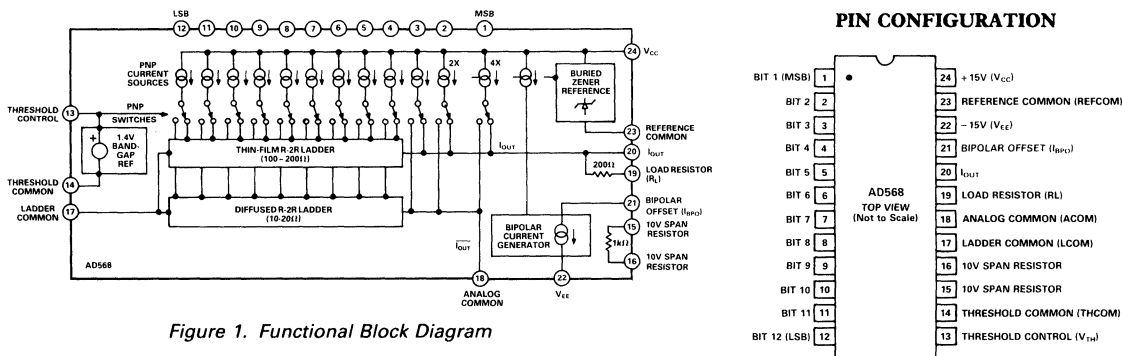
LSB 12 11 10 9 8 7 6 5 4 3 2 1 MSB

24 $V_{CC}$

PNP CURRENT SOURCES

2X 4X

BURIED ZENER REFERENCE

THRESHOLD CONTROL 13

PNP SWITCHES

1.4V BAND-GAP REF

THIN-FILM R-2R LADDER (100 – 200Ω)

23 REFERENCE COMMON

$I_{OUT}$

20 $I_{OUT}$

200Ω

19 LOAD RESISTOR ($R_L$)

THRESHOLD COMMON 14

LADDER COMMON 17

DIFFUSED R-2R LADDER (10-20Ω)

21 BIPOLAR OFFSET ($I_{BPO}$)

BIPOLAR CURRENT GENERATOR

1kΩ

15 10V SPAN RESISTOR

16 10V SPAN RESISTOR

$\overline{I_{OUT}}$

AD568

18 ANALOG COMMON

22 $V_{EE}$

Figure 1. Functional Block Diagram

PIN CONFIGURATION

| | | | |
|---|---|---|---|
| BIT 1 (MSB) | 1 | 24 | + 15V ($V_{CC}$) |
| BIT 2 | 2 | 23 | REFERENCE COMMON (REFCOM) |
| BIT 3 | 3 | 22 | – 15V ($V_{EE}$) |
| BIT 4 | 4 | 21 | BIPOLAR OFFSET ($I_{BPO}$) |
| BIT 5 | 5 | 20 | $I_{OUT}$ |
| BIT 6 | 6 | 19 | LOAD RESISTOR (RL) |
| BIT 7 | 7 | 18 | ANALOG COMMON (ACOM) |
| BIT 8 | 8 | 17 | LADDER COMMON (LCOM) |
| BIT 9 | 9 | 16 | 10V SPAN RESISTOR |
| BIT 10 | 10 | 15 | 10V SPAN RESISTOR |
| BIT 11 | 11 | 14 | THRESHOLD COMMON (THCOM) |
| BIT 12 (LSB) | 12 | 13 | THRESHOLD CONTROL ($V_{TH}$) |

AD568
TOP VIEW
(Not to Scale)